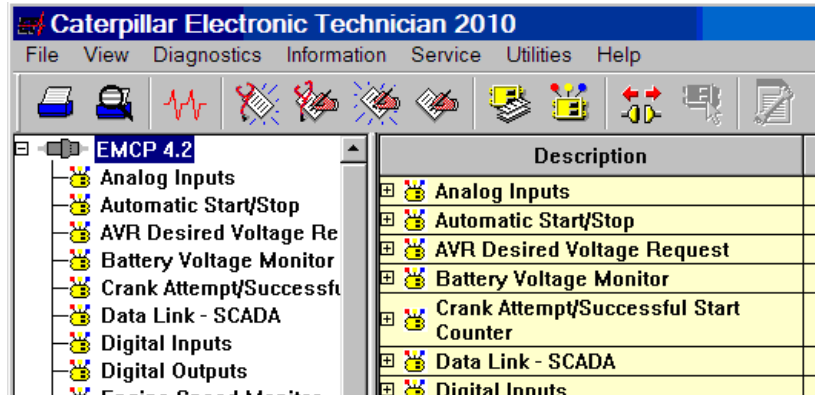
Caterpillar Electronic Technician 2010

File View Diagnostics Information Service Utilities Help

EMCP 4.2
Analog Inputs
Automatic Start/Stop
AVR Desired Voltage Re
Battery Voltage Monitor
Crank Attempt/Successfu
Data Link - SCADA
Digital Inputs
Digital Outputs
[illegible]

Description
Analog Inputs
Automatic Start/Stop
AVR Desired Voltage Request
Battery Voltage Monitor
Crank Attempt/Successful Start Counter
Data Link - SCADA
Digital Inputs